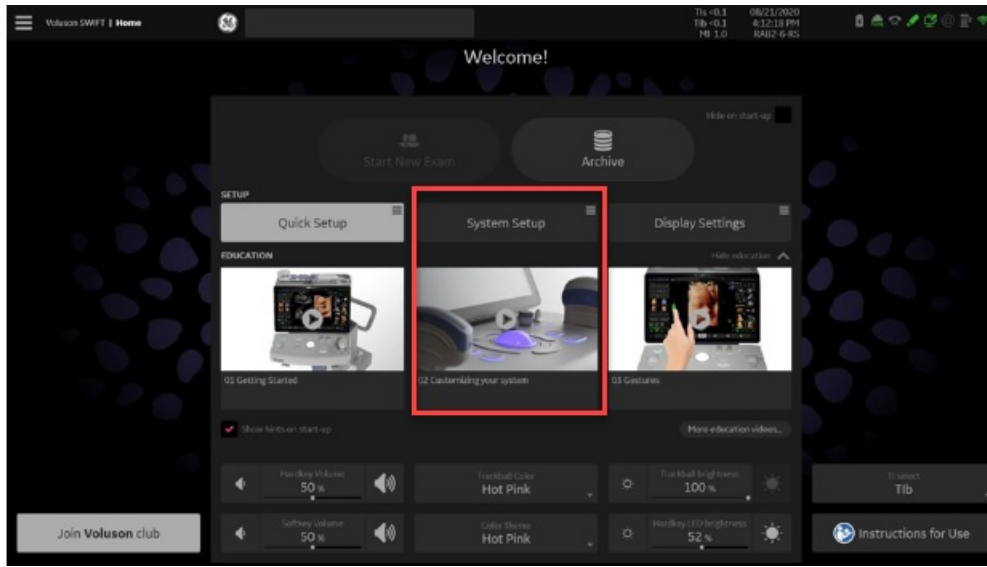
Voluson SWIFT | Home

TIs <0.1
TIb <0.1
MI 1.0

08/21/2020
4:12:18 PM
RAB2-6-RS

Welcome!

Hide on start-up

Start New Exam

Archive

SETUP

Quick Setup

System Setup

Display Settings

EDUCATION

Hide education

01 Getting Started

02 Customizing your system

03 Gestures

Show hints on start-up

More education videos...

Hardkey Volume
50 %

Trackball Color
Hot Pink

Trackball brightness
100 %

TI select
TIb

Join Voluson club

Softkey Volume
50 %

Color Theme
Hot Pink

Hardkey LED brightness
52 %

Instructions for Use